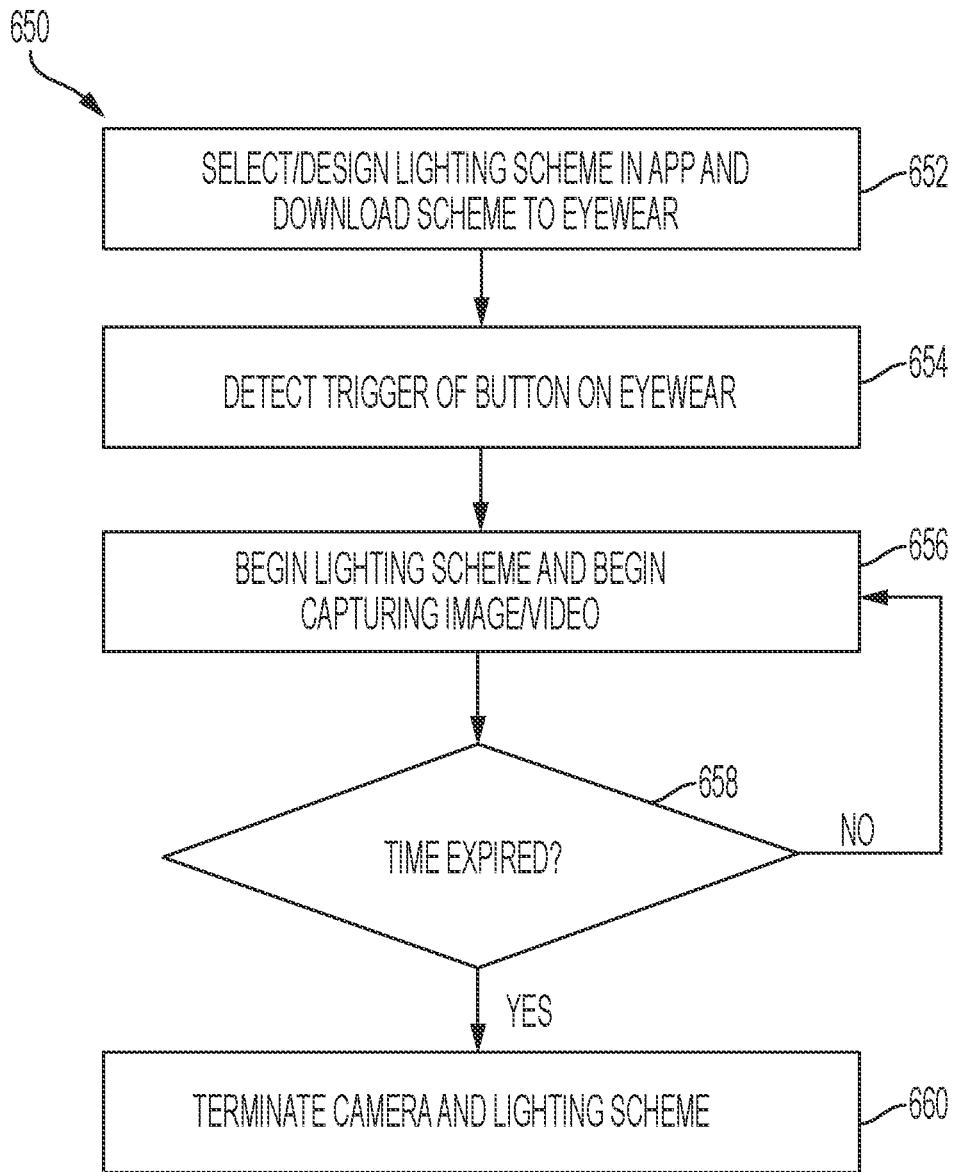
650

SELECT/DESIGN LIGHTING SCHEME IN APP AND DOWNLOAD SCHEME TO EYEWEAR

652

DETECT TRIGGER OF BUTTON ON EYEWEAR

654

BEGIN LIGHTING SCHEME AND BEGIN CAPTURING IMAGE/VIDEO

656

658

TIME EXPIRED?

NO

YES

TERMINATE CAMERA AND LIGHTING SCHEME

660